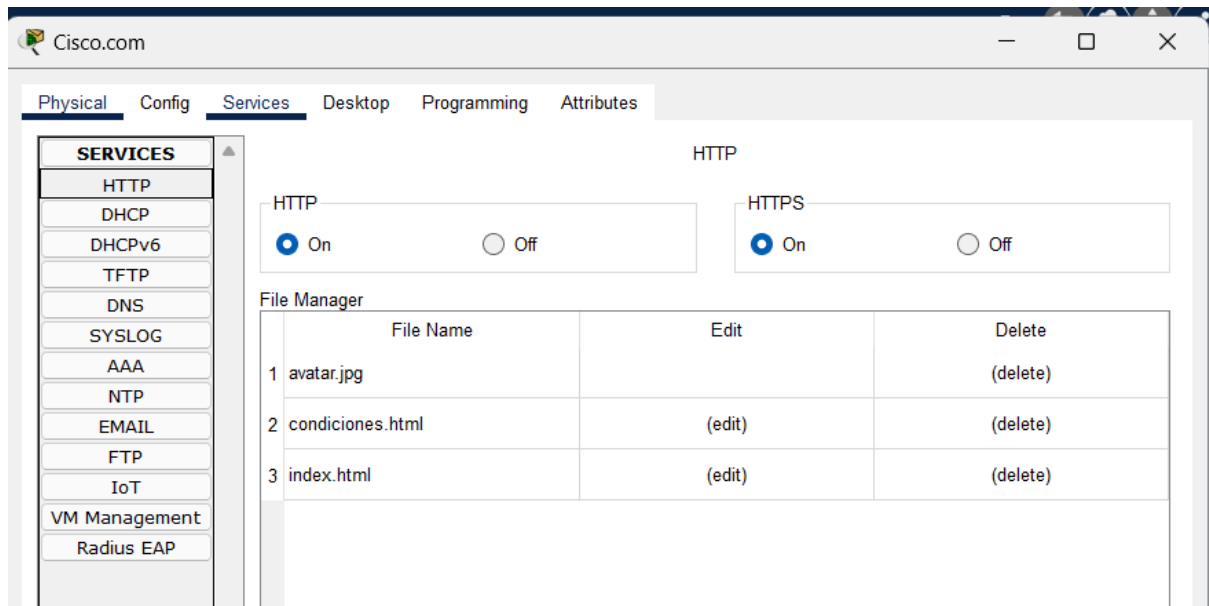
Cisco.com

Physical Config Services Desktop Programming Attributes

SERVICES
HTTP
DHCP
DHCPv6
TFTP
DNS
SYSLOG
AAA
NTP
EMAIL
FTP
IoT
VM Management
Radius EAP

HTTP

HTTP
On Off

HTTPS
On Off

File Manager

| | File Name | Edit | Delete |
|---|---|---|---|
| 1 | avatar.jpg | | (delete) |
| 2 | condiciones.html | (edit) | (delete) |
| 3 | index.html | (edit) | (delete) |